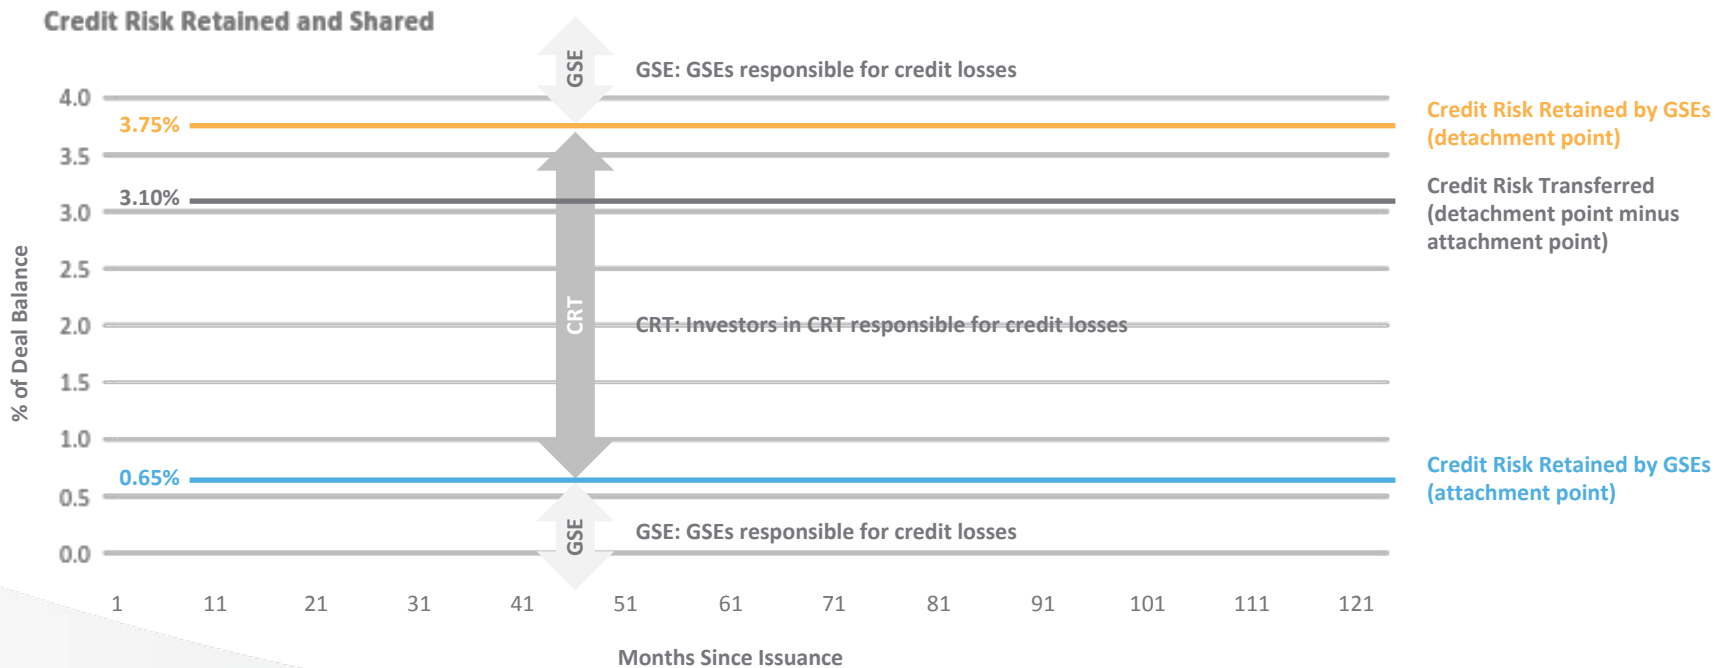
Credit Risk Retained and Shared

GSE

GSE: GSEs responsible for credit losses

4.0
3.75%
3.5
3.10%
3.0
2.5
2.0
1.5
1.0
0.65%
0.5
0.0

% of Deal Balance

CRT

CRT: Investors in CRT responsible for credit losses

GSE

GSE: GSEs responsible for credit losses

Credit Risk Retained by GSEs (detachment point)

Credit Risk Transferred (detachment point minus attachment point)

Credit Risk Retained by GSEs (attachment point)

1 11 21 31 41 51 61 71 81 91 101 111 121

Months Since Issuance